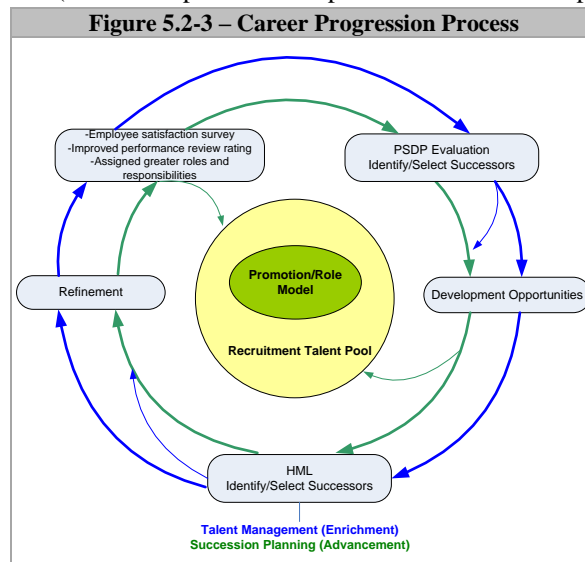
Figure 5.2-3 – Career Progression Process

-Employee satisfaction survey
-Improved performance review rating
-Assigned greater roles and responsibilities

PSDP Evaluation
Identify/Select Successors

Refinement

Promotion/Role Model

Recruitment Talent Pool

Development Opportunities

HML
Identify/Select Successors

Talent Management (Enrichment)
Succession Planning (Advancement)